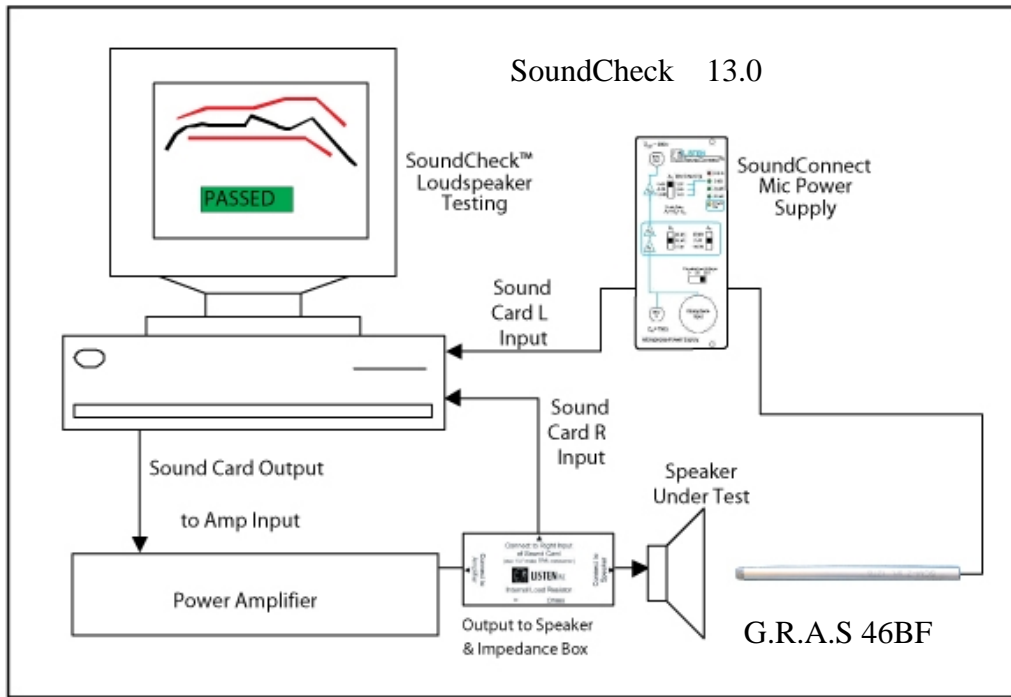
SoundCheck 13.0

PASSED

SoundCheck™ Loudspeaker Testing

SoundConnect Mic Power Supply

Sound Card L Input

Sound Card R Input

Sound Card Output

to Amp Input

Speaker Under Test

Power Amplifier

Connect to Right Input of Sound Card

LISTEN

Internal Load Resistor

Output to Speaker & Impedance Box

G.R.A.S 46BF